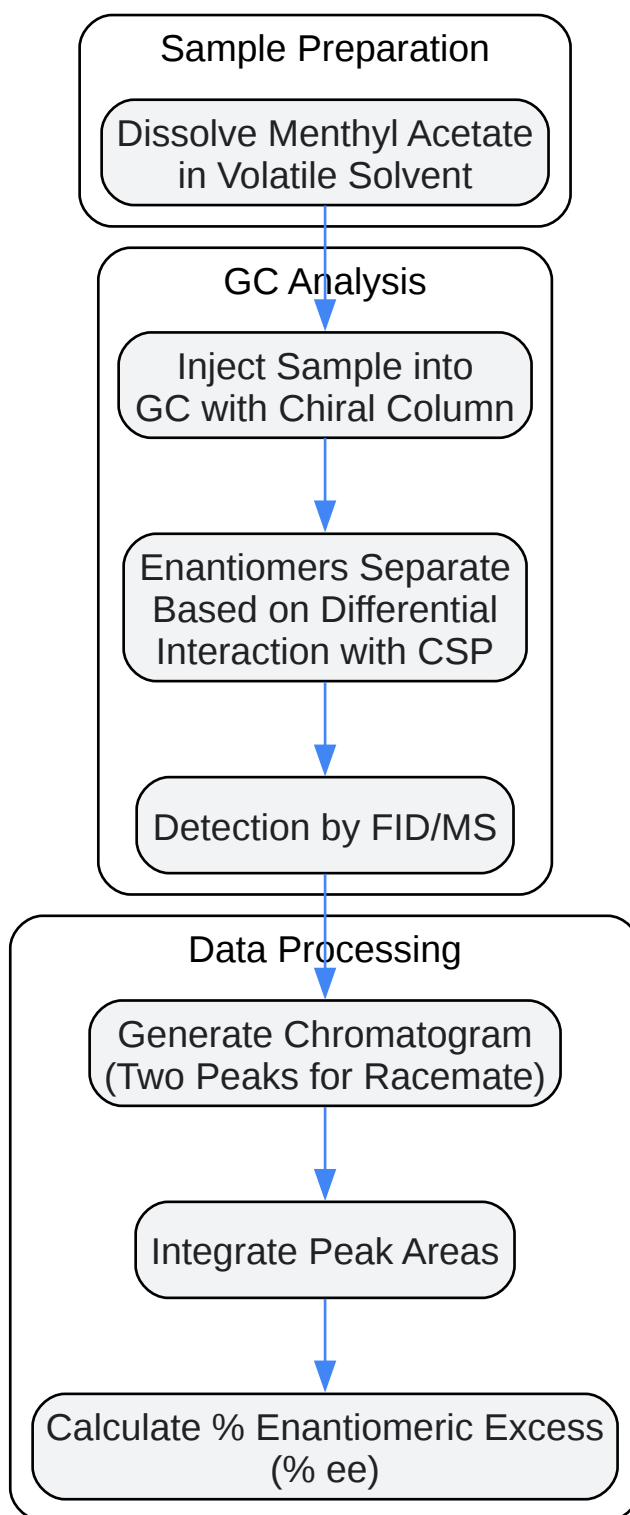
Sample Preparation

Dissolve Menthyl Acetate in Volatile Solvent

GC Analysis

Inject Sample into GC with Chiral Column

Enantiomers Separate Based on Differential Interaction with CSP

Detection by FID/MS

Data Processing

Generate Chromatogram (Two Peaks for Racemate)

Integrate Peak Areas

Calculate % Enantiomeric Excess (% ee)